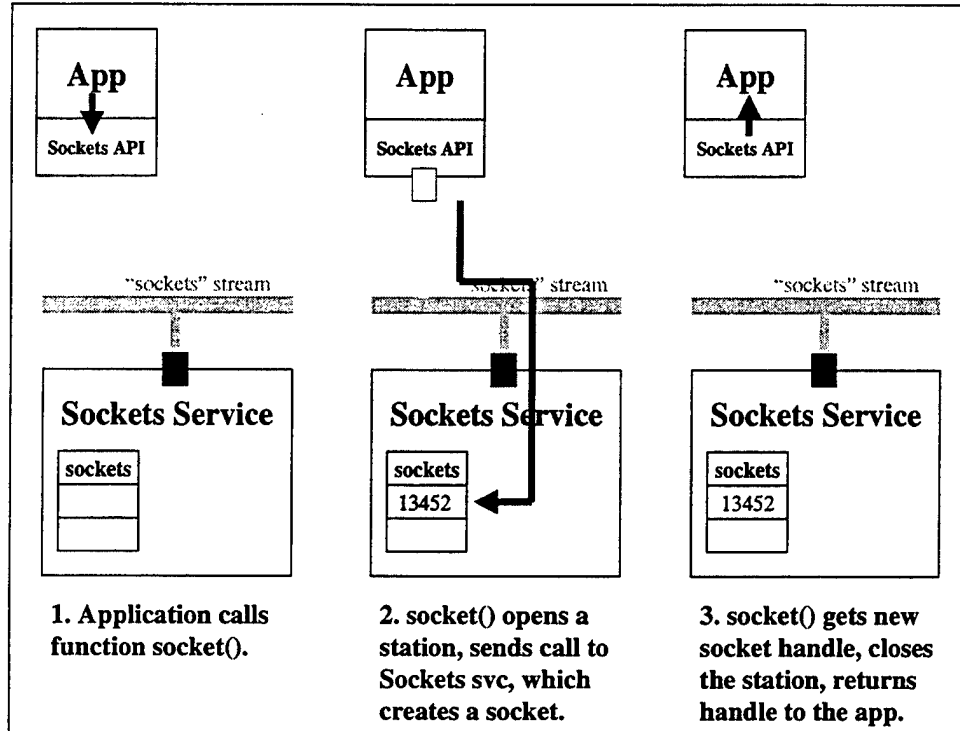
App

Sockets API

"sockets" stream

Sockets Service

| sockets |
|---|
| |
| |

1. Application calls function socket().

App

Sockets API

"sockets" stream

Sockets Service

| sockets |
|---|
| 13452 |
| |

2. socket() opens a station, sends call to Sockets svc, which creates a socket.

App

Sockets API

"sockets" stream

Sockets Service

| sockets |
|---|
| 13452 |
| |

3. socket() gets new socket handle, closes the station, returns handle to the app.